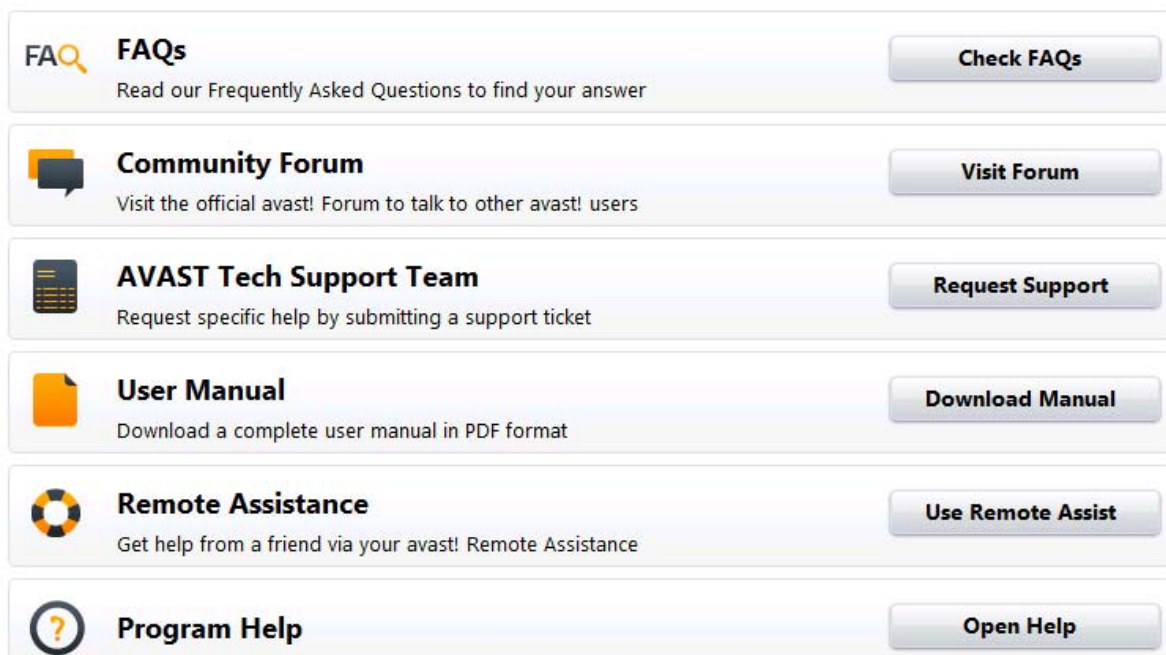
FAQ

FAQs
Read our Frequently Asked Questions to find your answer
Check FAQs

Community Forum
Visit the official avast! Forum to talk to other avast! users
Visit Forum

AVAST Tech Support Team
Request specific help by submitting a support ticket
Request Support

User Manual
Download a complete user manual in PDF format
Download Manual

Remote Assistance
Get help from a friend via your avast! Remote Assistance
Use Remote Assist

?

Program Help
Open Help